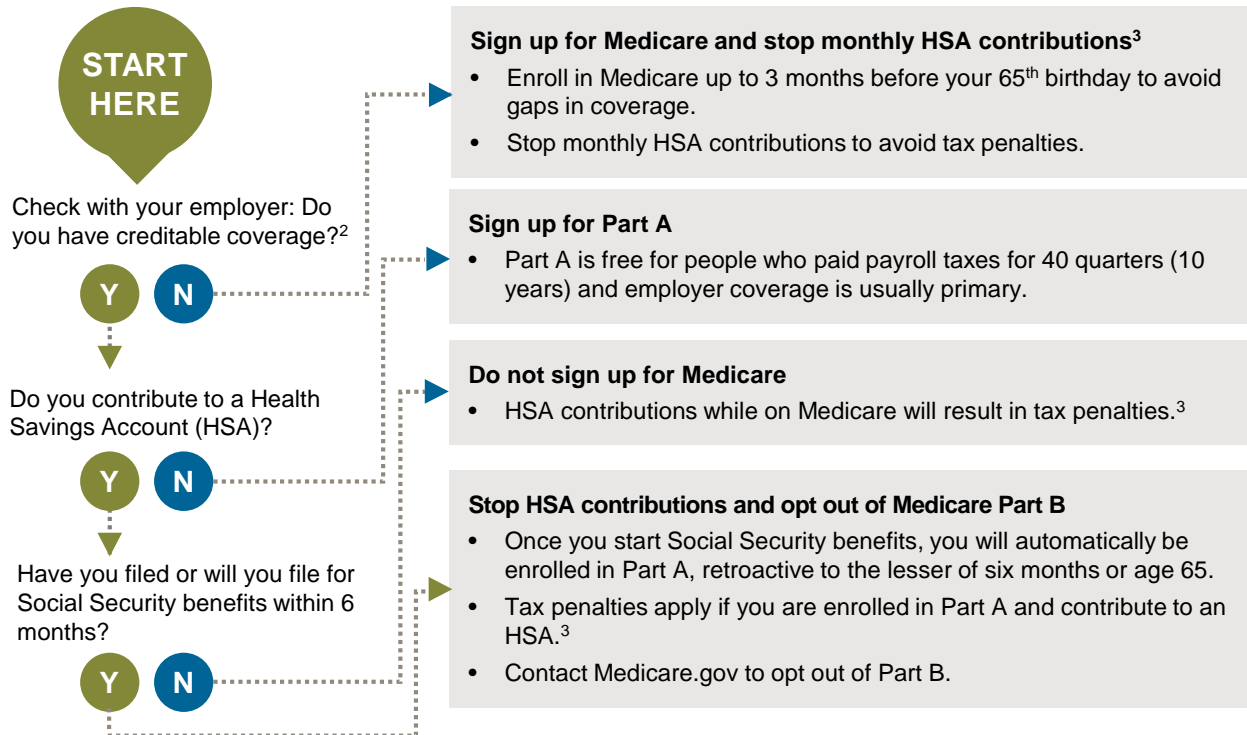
START HERE

Check with your employer: Do you have creditable coverage?$^2$

Y N

Do you contribute to a Health Savings Account (HSA)?

Y N

Have you filed or will you file for Social Security benefits within 6 months?

Y N

**Sign up for Medicare and stop monthly HSA contributions$^3$**
• Enroll in Medicare up to 3 months before your 65$^{th}$ birthday to avoid gaps in coverage.
• Stop monthly HSA contributions to avoid tax penalties.

**Sign up for Part A**
• Part A is free for people who paid payroll taxes for 40 quarters (10 years) and employer coverage is usually primary.

**Do not sign up for Medicare**
• HSA contributions while on Medicare will result in tax penalties.$^3$

**Stop HSA contributions and opt out of Medicare Part B**
• Once you start Social Security benefits, you will automatically be enrolled in Part A, retroactive to the lesser of six months or age 65.
• Tax penalties apply if you are enrolled in Part A and contribute to an HSA.$^3$
• Contact Medicare.gov to opt out of Part B.